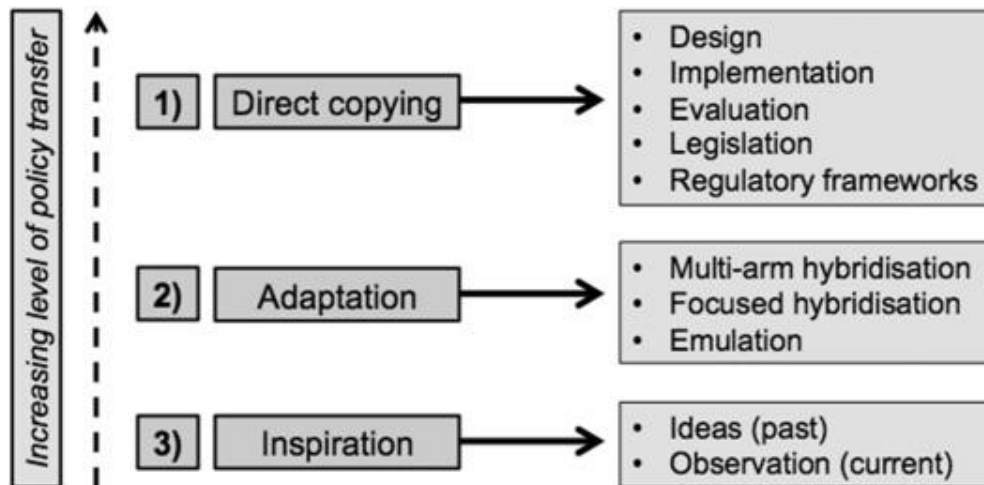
Increasing level of policy transfer

1) Direct copying

- Design
- Implementation
- Evaluation
- Legislation
- Regulatory frameworks

2) Adaptation

- Multi-arm hybridisation
- Focused hybridisation
- Emulation

3) Inspiration

- Ideas (past)
- Observation (current)